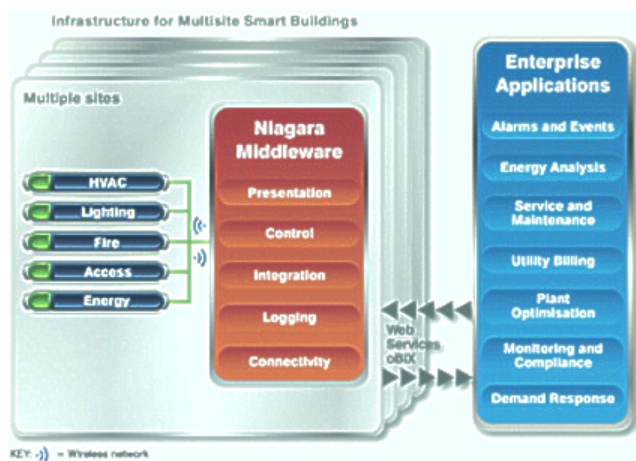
Infrastructure for Multisite Smart Buildings

Multiple sites

HVAC
Lighting
Fire
Access
Energy

Niagara Middleware

Presentation
Control
Integration
Logging
Connectivity

Web Services oBIX

Enterprise Applications

Alarms and Events
Energy Analysis
Service and Maintenance
Utility Billing
Plant Optimisation
Monitoring and Compliance
Demand Response

KEY: = Wireless network